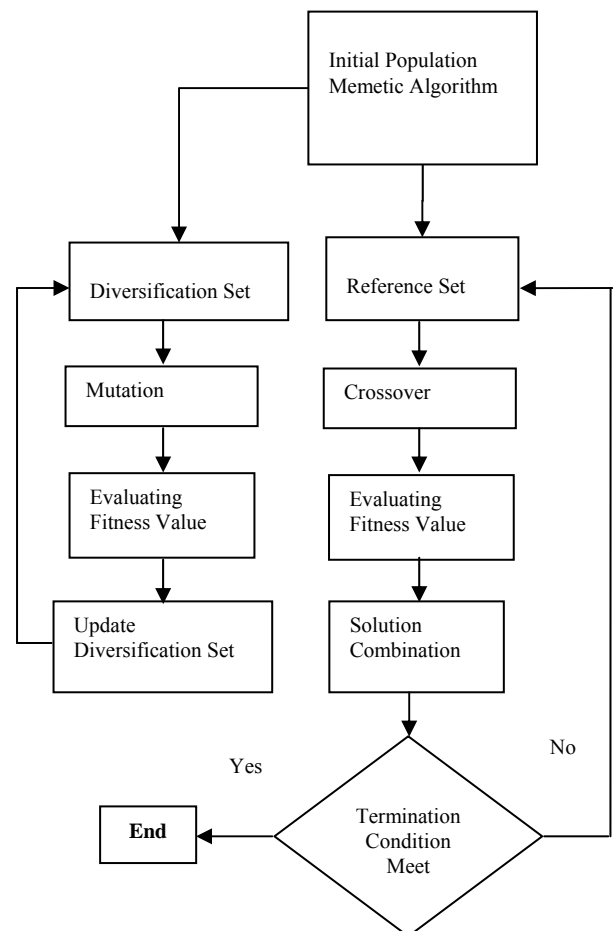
Initial Population Memetic Algorithm

Diversification Set

Mutation

Evaluating Fitness Value

Update Diversification Set

Reference Set

Crossover

Evaluating Fitness Value

Solution Combination

Yes

No

Termination Condition Meet

End